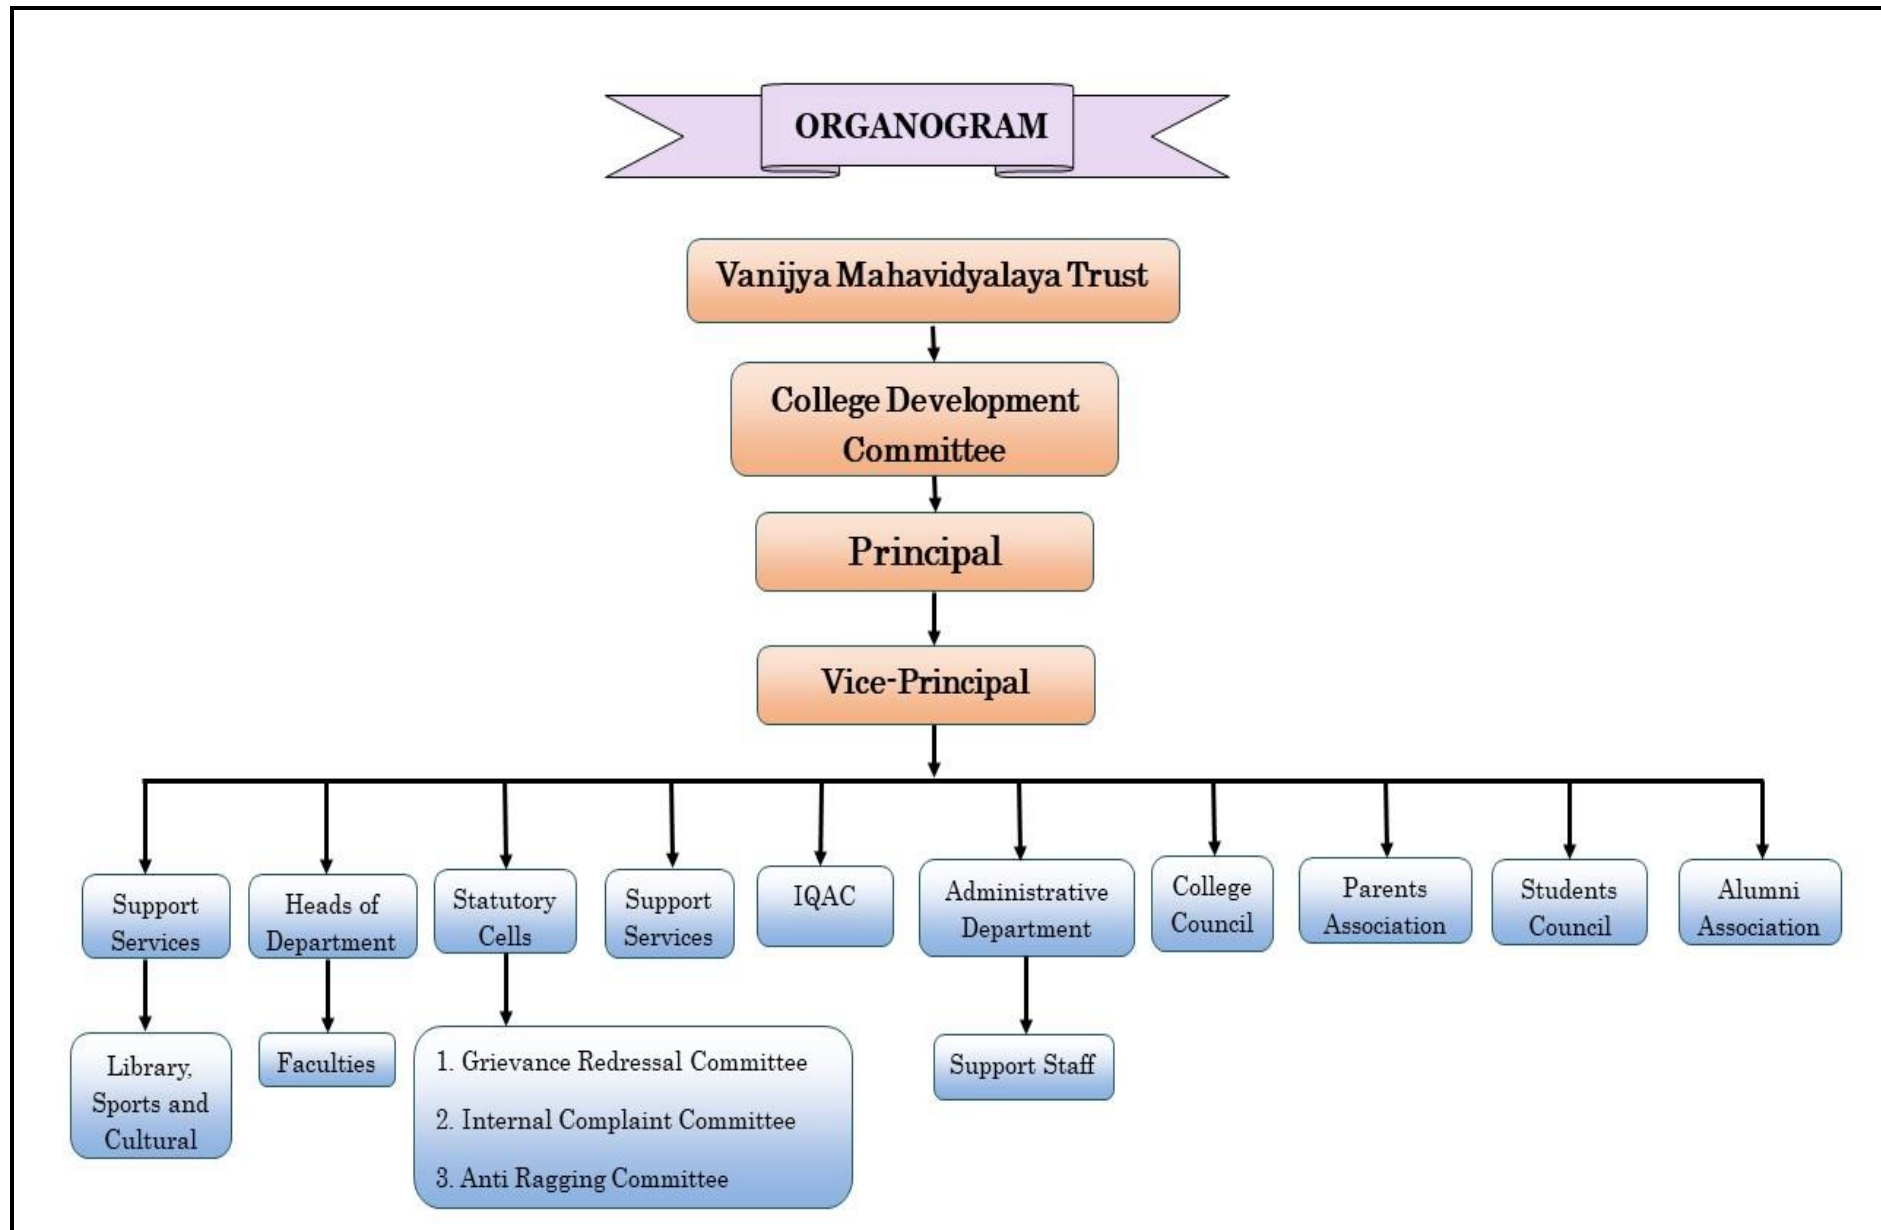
ORGANOGRAM

Vanijya Mahavidyalaya Trust

College Development Committee

Principal

Vice-Principal

Support Services

Heads of Department

Statutory Cells

Support Services

IQAC

Administrative Department

College Council

Parents Association

Students Council

Alumni Association

Library, Sports and Cultural

Faculties

1. Grievance Redressal Committee
2. Internal Complaint Committee
3. Anti Ragging Committee

Support Staff